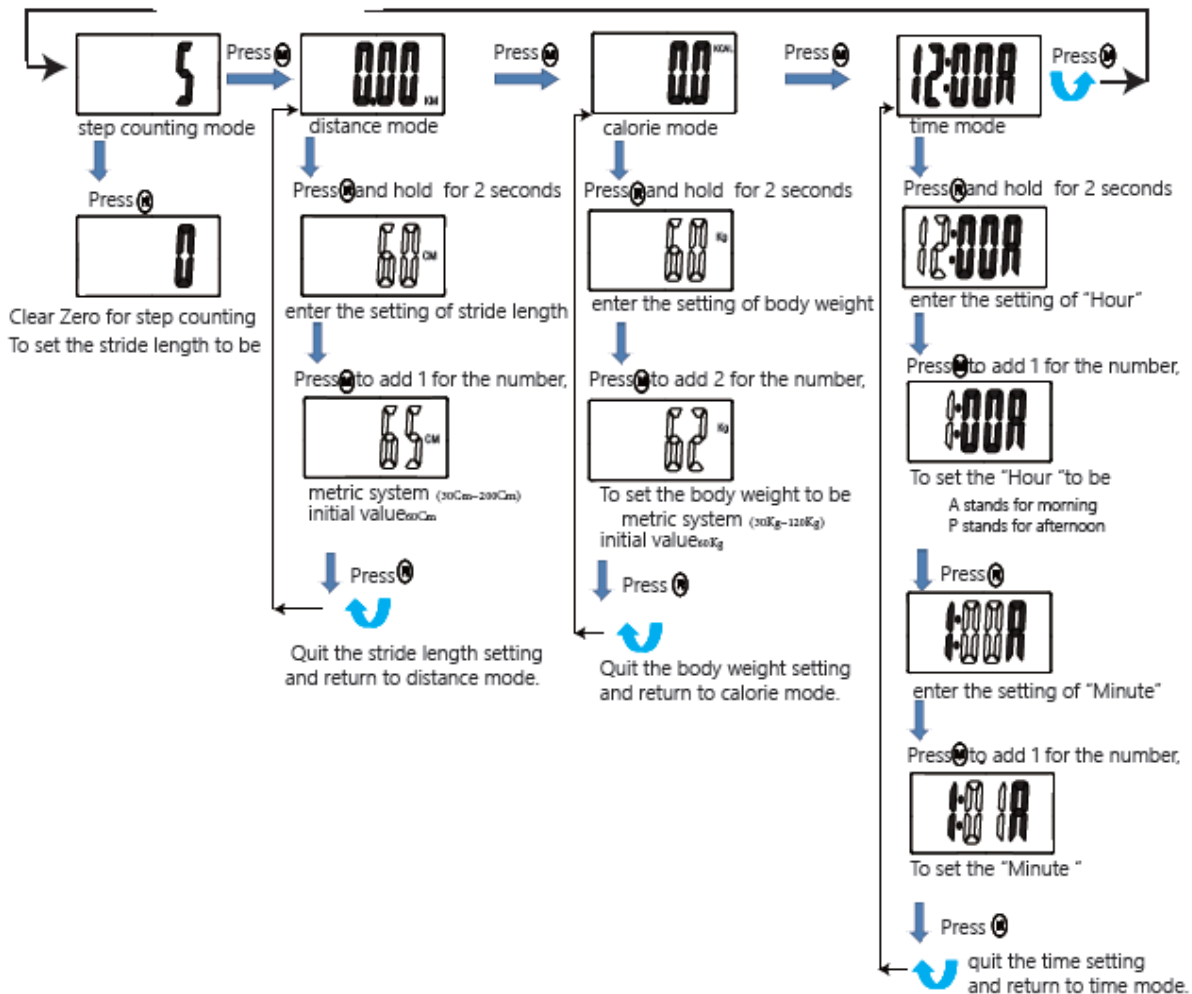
5

Press M

0.00 KM

Press M

0.0 KCAL

Press M

12:00A

Press M

step counting mode

Press R

0

Clear Zero for step counting
To set the stride length to be

distance mode

Press R and hold for 2 seconds

60 CM

enter the setting of stride length

Press M to add 1 for the number,

65 CM

metric system (30Cm~200Cm)
initial value 60Cm

Press R

Quit the stride length setting and return to distance mode.

calorie mode

Press R and hold for 2 seconds

60 Kg

enter the setting of body weight

Press M to add 2 for the number,

62 Kg

To set the body weight to be
metric system (30Kg~120Kg)
initial value 60Kg

Press R

Quit the body weight setting and return to calorie mode.

time mode

Press R and hold for 2 seconds

12:00A

enter the setting of "Hour"

Press M to add 1 for the number,

1:00A

To set the "Hour "to be
A stands for morning
P stands for afternoon

Press R

1:00A

enter the setting of "Minute"

Press M to add 1 for the number,

1:01A

To set the "Minute "

Press R

quit the time setting and return to time mode.